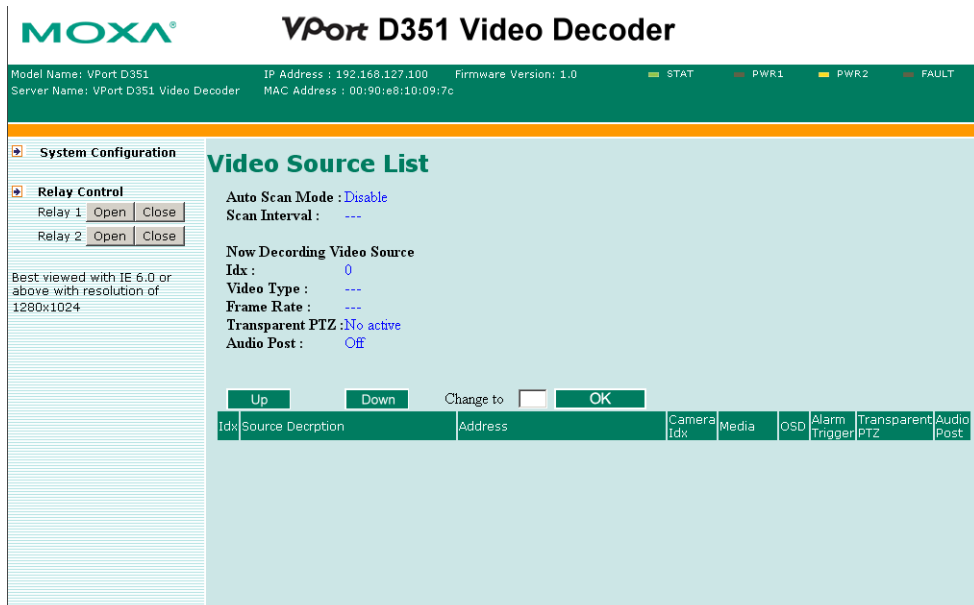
MOXA®

VPort D351 Video Decoder

Model Name: VPort D351
Server Name: VPort D351 Video Decoder

IP Address : 192.168.127.100
MAC Address : 00:90:e8:10:09:7c

Firmware Version: 1.0

STAT PWR1 PWR2 FAULT

System Configuration

Relay Control
Relay 1 Open Close
Relay 2 Open Close

Best viewed with IE 6.0 or above with resolution of 1280x1024

Video Source List

Auto Scan Mode : Disable
Scan Interval : ---

Now Decording Video Source
Idx : 0
Video Type : ---
Frame Rate : ---
Transparent PTZ : No active
Audio Post : Off

Up Down Change to OK

| Idx | Source Decrption | Address | Camera Idx | Media | OSD | Alarm Trigger | Transparent PTZ | Audio Post |
|---|---|---|---|---|---|---|---|---|